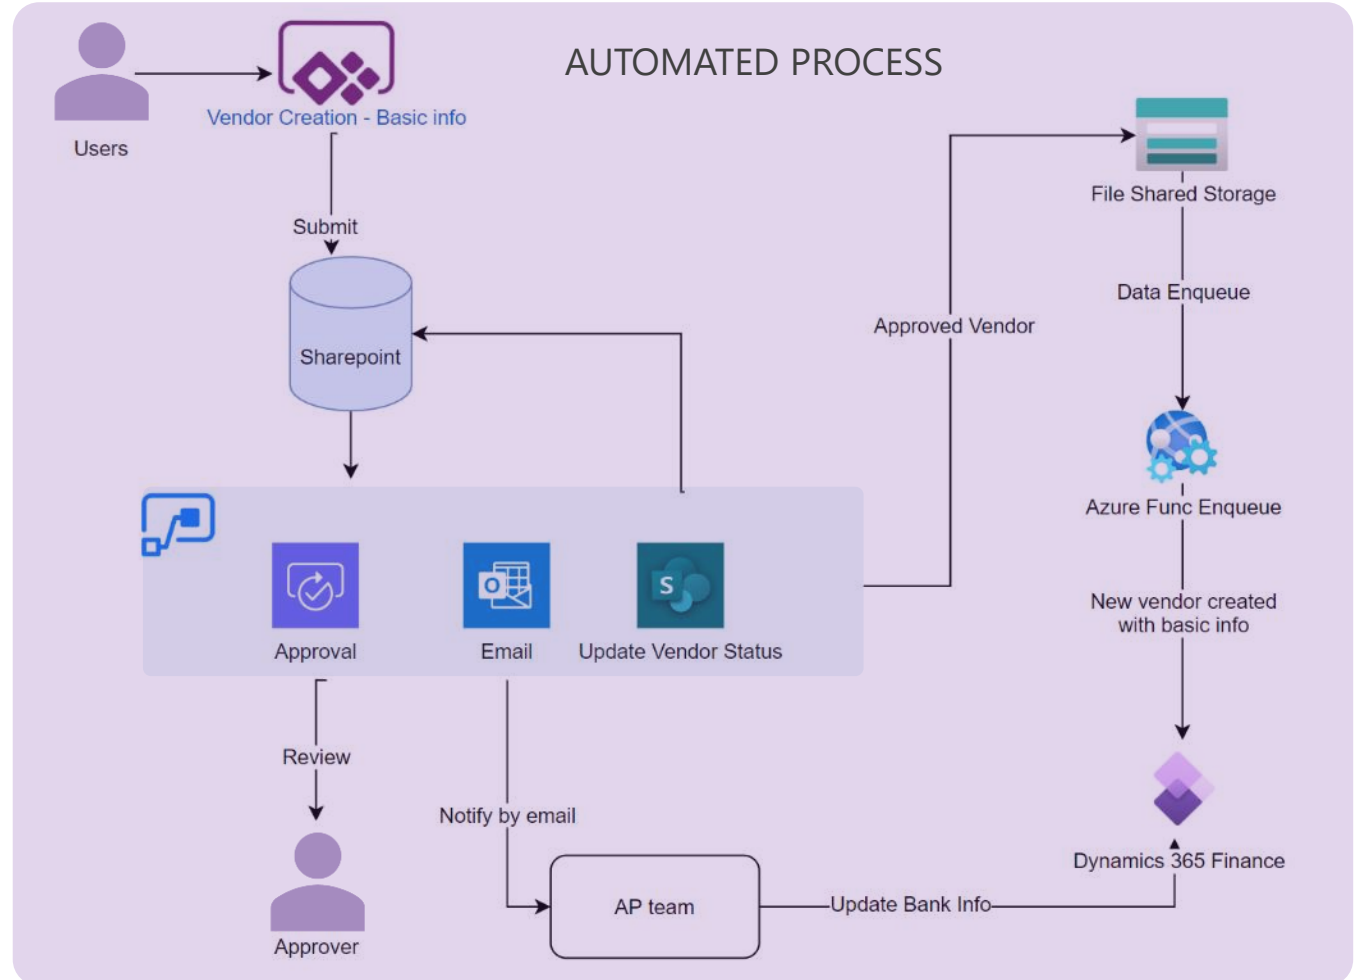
AUTOMATED PROCESS

Users

Vendor Creation - Basic info

Submit

Sharepoint

Approval

Email

Update Vendor Status

Review

Approver

Notify by email

AP team

Update Bank Info

Approved Vendor

File Shared Storage

Data Enqueue

Azure Func Enqueue

New vendor created with basic info

Dynamics 365 Finance